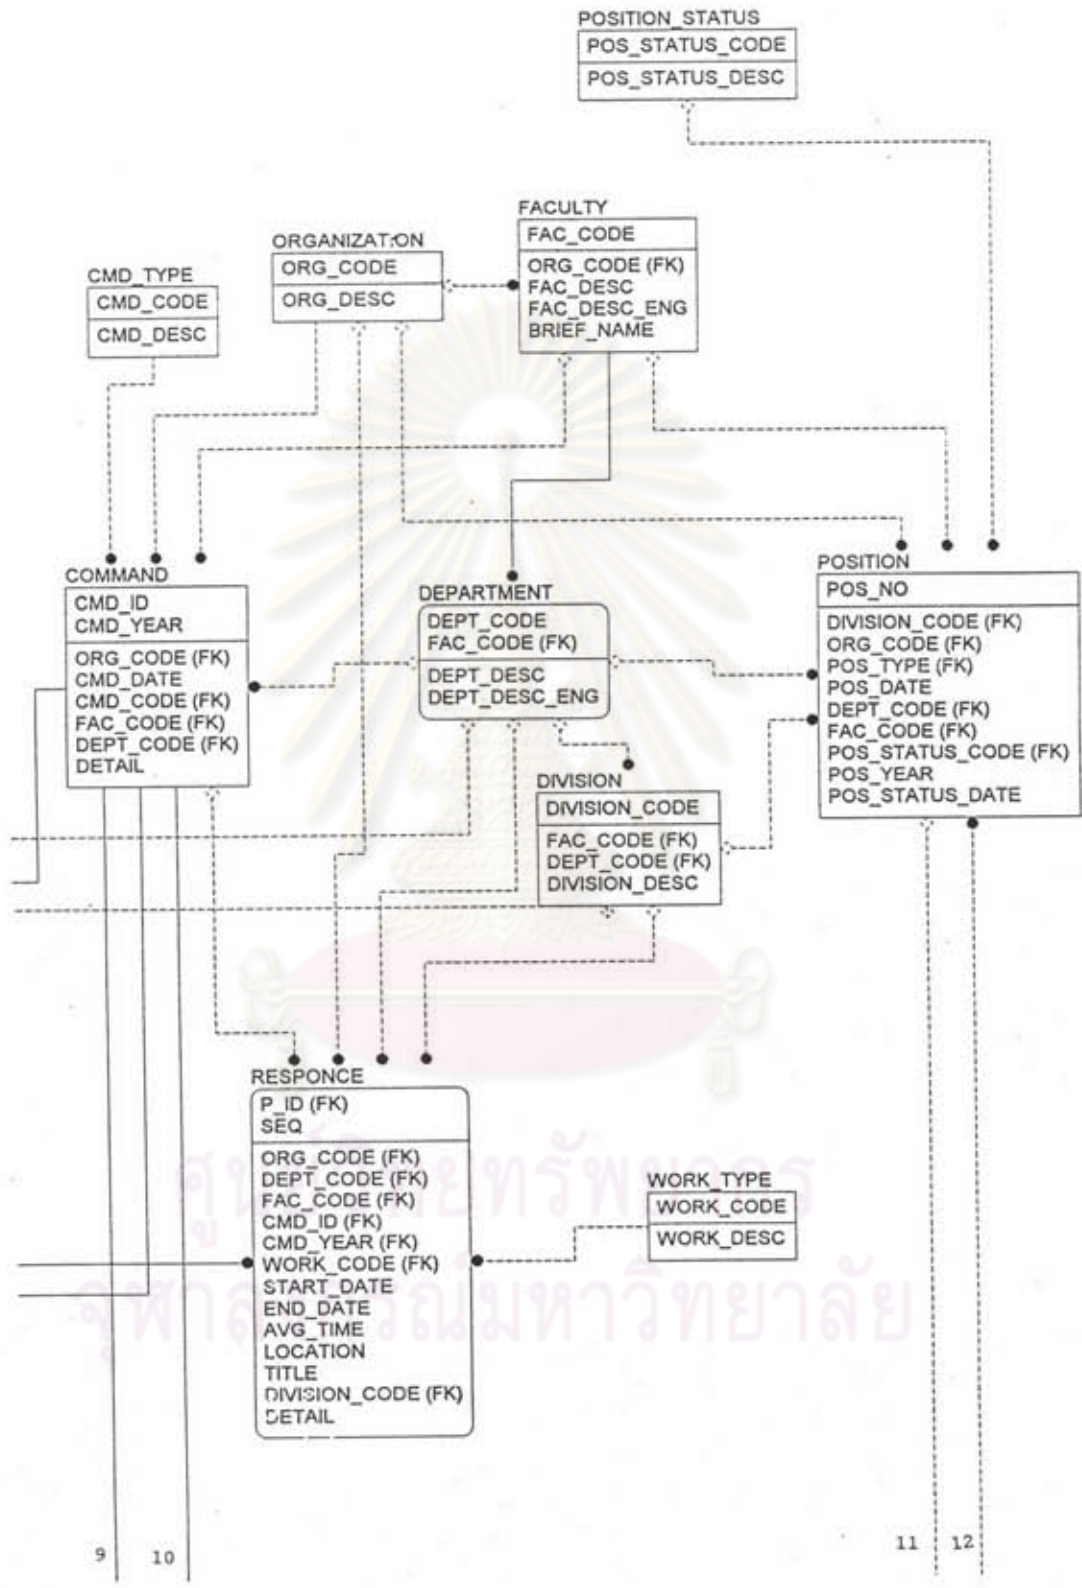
POSITION_STATUS
POS_STATUS_CODE
POS_STATUS_DESC

FACULTY
FAC_CODE
ORG_CODE (FK)
FAC_DESC
FAC_DESC_ENG
BRIEF_NAME

ORGANIZATION
ORG_CODE
ORG_DESC

CMD_TYPE
CMD_CODE
CMD_DESC

COMMAND
CMD_ID
CMD_YEAR
ORG_CODE (FK)
CMD_DATE
CMD_CODE (FK)
FAC_CODE (FK)
DEPT_CODE (FK)
DETAIL

DEPARTMENT
DEPT_CODE
FAC_CODE (FK)
DEPT_DESC
DEPT_DESC_ENG

POSITION
POS_NO
DIVISION_CODE (FK)
ORG_CODE (FK)
POS_TYPE (FK)
POS_DATE
DEPT_CODE (FK)
FAC_CODE (FK)
POS_STATUS_CODE (FK)
POS_YEAR
POS_STATUS_DATE

DIVISION
DIVISION_CODE
FAC_CODE (FK)
DEPT_CODE (FK)
DIVISION_DESC

RESPONCE
P_ID (FK)
SEQ
ORG_CODE (FK)
DEPT_CODE (FK)
FAC_CODE (FK)
CMD_ID (FK)
CMD_YEAR (FK)
WORK_CODE (FK)
START_DATE
END_DATE
AVG_TIME
LOCATION
TITLE
DIVISION_CODE (FK)
DETAIL

WORK_TYPE
WORK_CODE
WORK_DESC

ศูนย์วิทยทรัพยากร
จุฬาลงกรณ์มหาวิทยาลัย

9
10
11
12